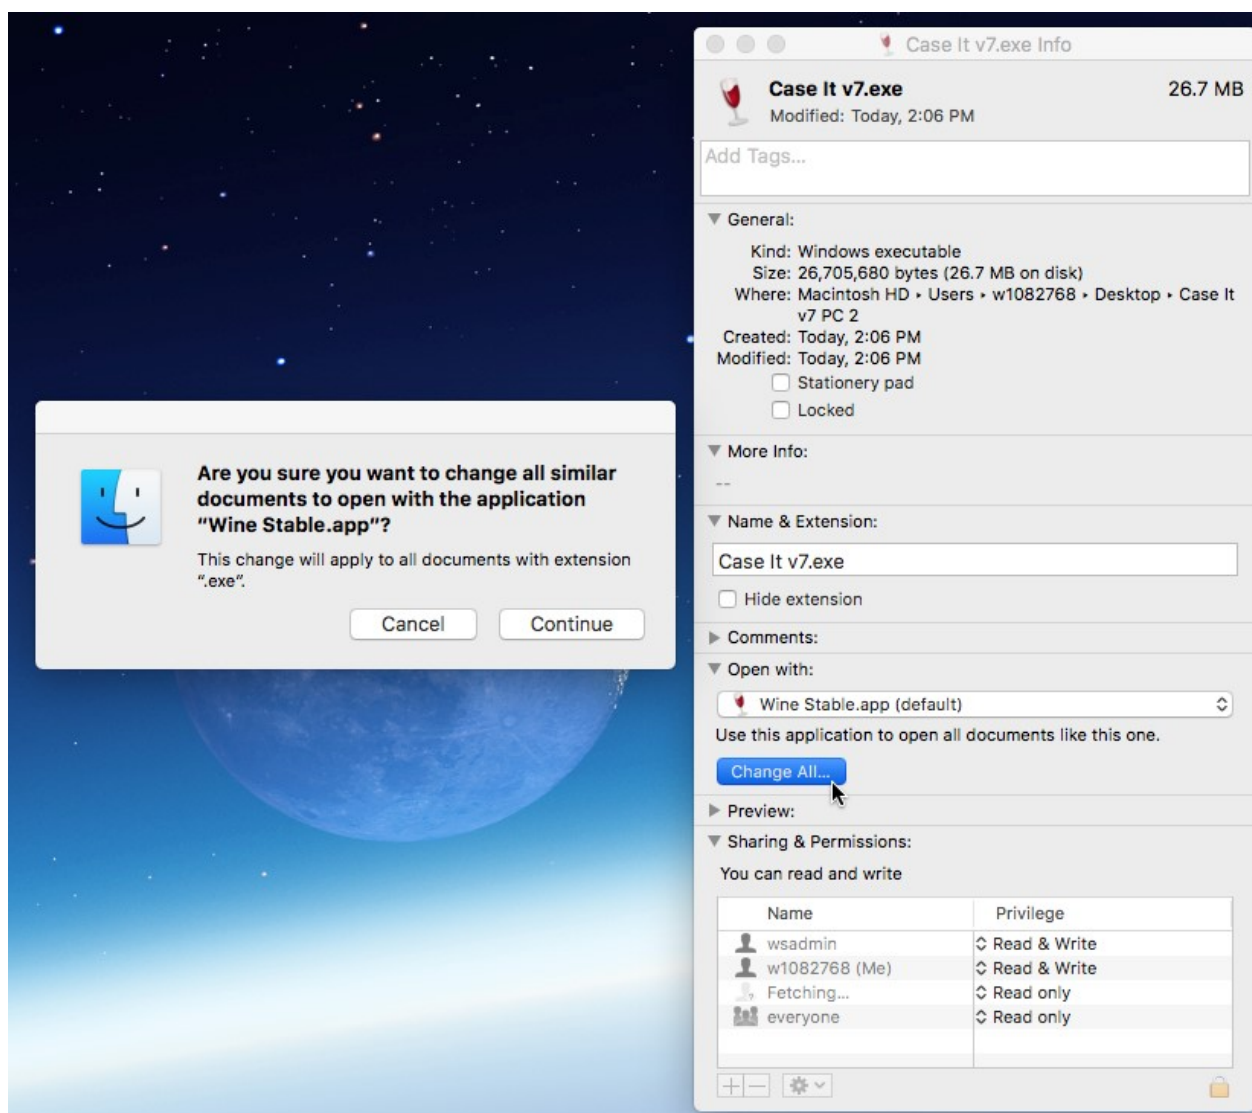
Are you sure you want to change all similar documents to open with the application "Wine Stable.app"?

This change will apply to all documents with extension ".exe".

Cancel Continue

Case It v7.exe Info

Case It v7.exe 26.7 MB
Modified: Today, 2:06 PM

Add Tags...

General:

Kind: Windows executable
Size: 26,705,680 bytes (26.7 MB on disk)
Where: Macintosh HD ▸ Users ▸ w1082768 ▸ Desktop ▸ Case It v7 PC 2
Created: Today, 2:06 PM
Modified: Today, 2:06 PM
Stationery pad
Locked

More Info:

--

Name & Extension:

Case It v7.exe

Hide extension

Comments:

Open with:

Wine Stable.app (default)

Use this application to open all documents like this one.

Change All...

Preview:

Sharing & Permissions:

You can read and write

| Name | Privilege |
|---|---|
| wsadmin | Read & Write |
| w1082768 (Me) | Read & Write |
| Fetching... | Read only |
| everyone | Read only |